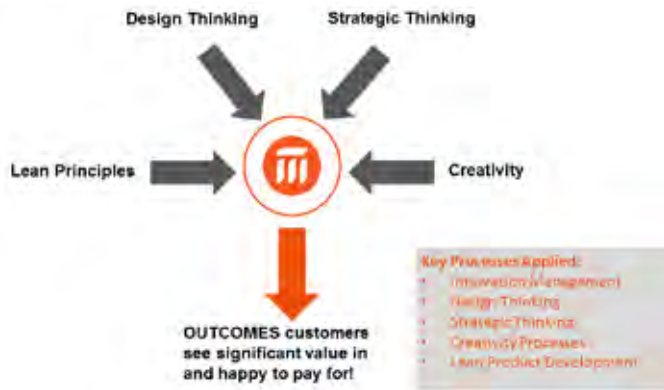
Design Thinking

Strategic Thinking

Lean Principles

Creativity

OUTCOMES customers see significant value in and happy to pay for!

Key Processes Applied:
- Innovation Management
- Design Thinking
- Strategic Thinking
- Creativity Processes
- Lean Product Development